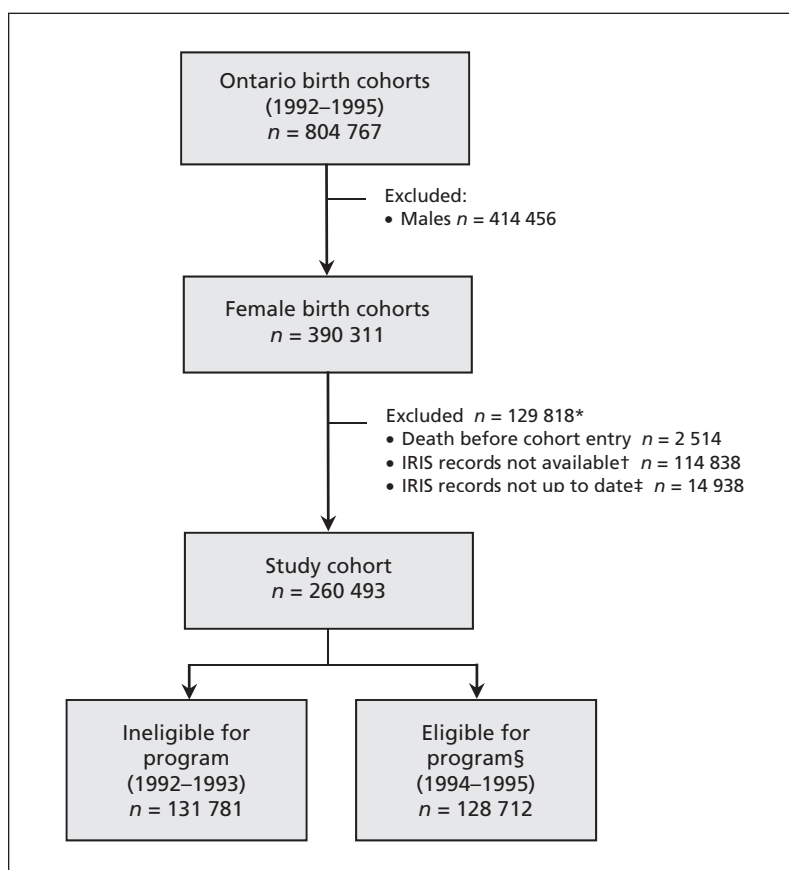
Ontario birth cohorts (1992–1995) $n$ = 804 767

Excluded:
• Males $n$ = 414 456

Female birth cohorts $n$ = 390 311

Excluded $n$ = 129 818*
• Death before cohort entry $n$ = 2 514
• IRIS records not available† $n$ = 114 838
• IRIS records not up to date‡ $n$ = 14 938

Study cohort $n$ = 260 493

Ineligible for program (1992–1993) $n$ = 131 781

Eligible for program§ (1994–1995) $n$ = 128 712